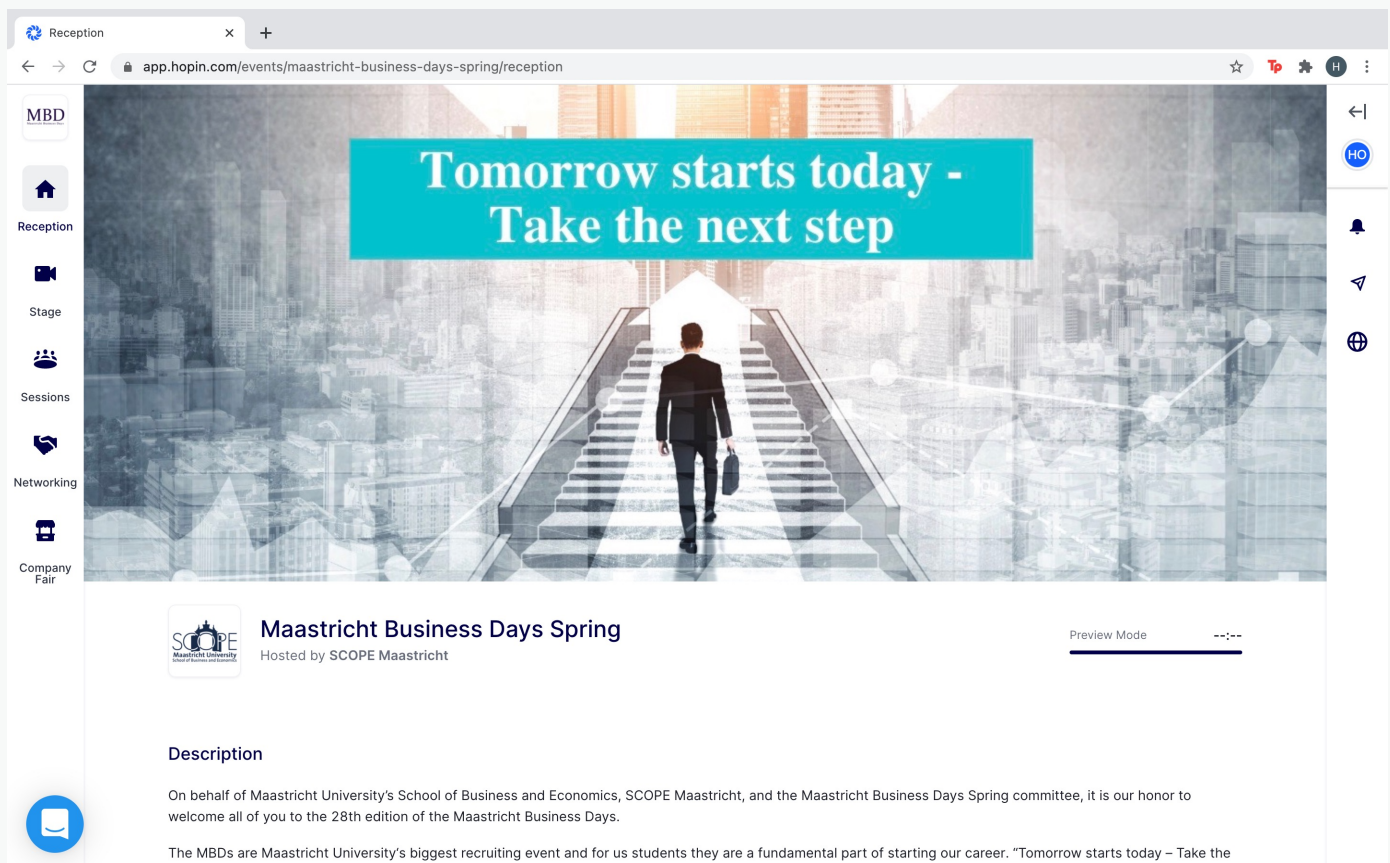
Reception

app.hopin.com/events/maastricht-business-days-spring/reception

MBD

Reception

Stage

Sessions

Networking

Company Fair

Tomorrow starts today - Take the next step

HO

SCOPE Maastricht University School of Business and Economics

Maastricht Business Days Spring

Hosted by SCOPE Maastricht

Preview Mode --:--

Description

On behalf of Maastricht University's School of Business and Economics, SCOPE Maastricht, and the Maastricht Business Days Spring committee, it is our honor to welcome all of you to the 28th edition of the Maastricht Business Days.

The MBDs are Maastricht University's biggest recruiting event and for us students they are a fundamental part of starting our career. "Tomorrow starts today – Take the